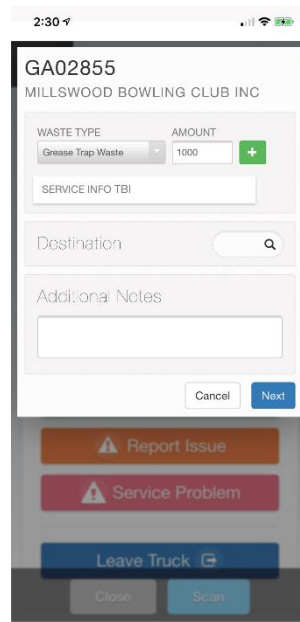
2:30

GA02855
MILLSWOOD BOWLING CLUB INC

WASTE TYPE
Grease Trap Waste

AMOUNT
1000

+

SERVICE INFO TBI

Destination

Additional Notes

Cancel
Next

Report Issue

Service Problem

Leave Truck

Close
Scan